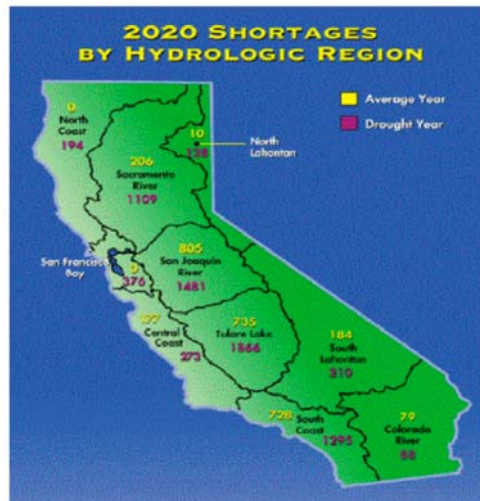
2020 SHORTAGES BY HYDROLOGIC REGION

Average Year

Drought Year

0
North Coast
194

10
128
North Lahontan

206
Sacramento River
1109

San Francisco Bay
0
376

805
San Joaquin River
1481

377
Central Coast
273

735
Tulare Lake
1866

184
South Lahontan
310

728
South Coast
1295

79
Colorado River
88